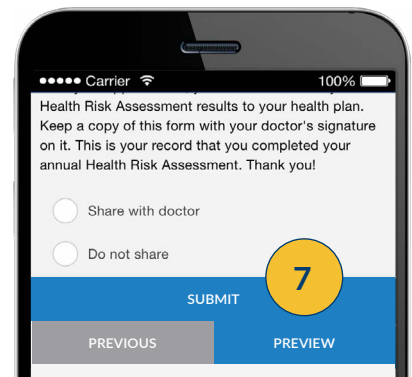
●●●●● Carrier 100%

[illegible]
Health Risk Assessment results to your health plan. Keep a copy of this form with your doctor's signature on it. This is your record that you completed your annual Health Risk Assessment. Thank you!

Share with doctor

Do not share

7

SUBMIT

PREVIOUS

PREVIEW